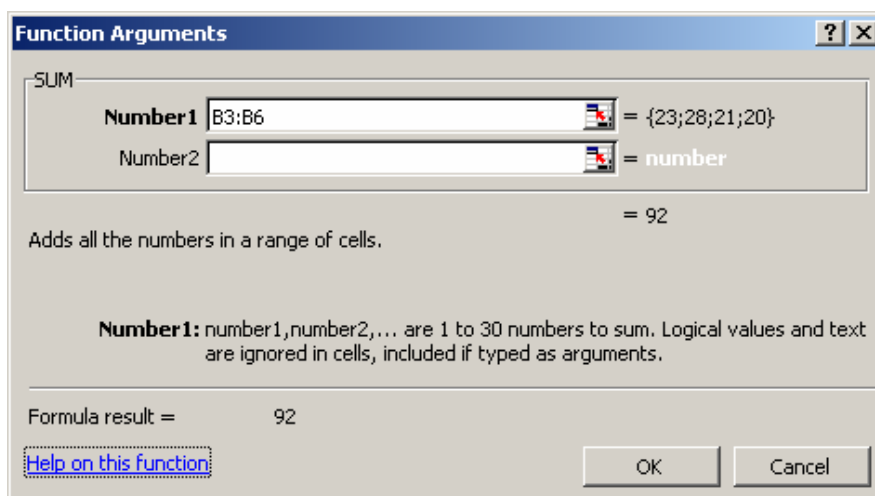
Function Arguments ? X

SUM

Number1 B3:B6 = {23;28;21;20}

Number2 = number

= 92

Adds all the numbers in a range of cells.

Number1: number1,number2,... are 1 to 30 numbers to sum. Logical values and text are ignored in cells, included if typed as arguments.

Formula result = 92

Help on this function

OK Cancel